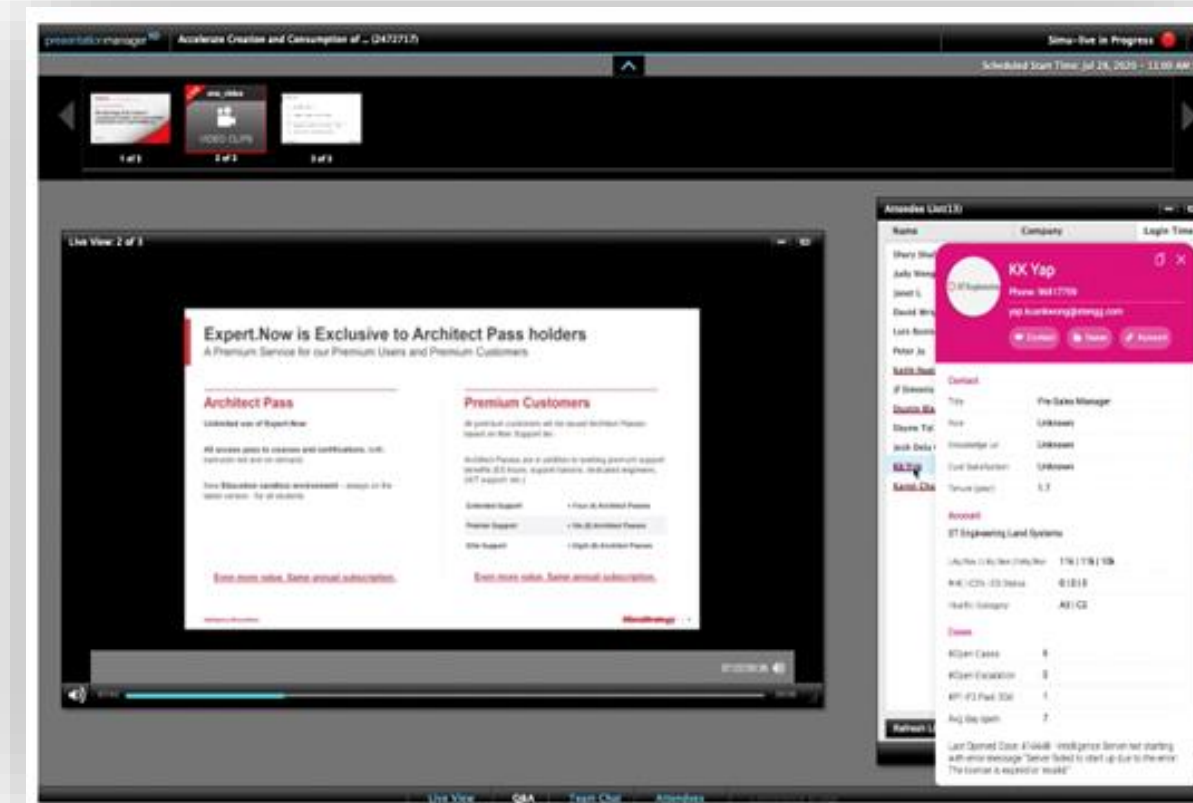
presentationmanager Accelerate Creation and Consumption of ... (2472717)

Simu-live in Progress

Scheduled Start Time: Jul 28, 2020 - 11:00 AM

1 of 3

VIDEO CLIPS

2 of 3

3 of 3

Live View: 2 of 3

Expert.Now is Exclusive to Architect Pass holders

A Premium Service for our Premium Users and Premium Customers

Architect Pass

Unlimited use of Expert.Now

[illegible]

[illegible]

Even more value. Same annual subscription.

Premium Customers

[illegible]

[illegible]

| Extended Support | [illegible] |
|---|---|
| Premier Support | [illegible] |
| Elite Support | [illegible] |

Even more value. Same annual subscription.

MicroStrategy

Attendee List(13)

| Name | Company | Login Time |
|---|---|---|
| Shery Sha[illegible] | | |
| Judy Wong | | |
| Janet L | | |
| David Wri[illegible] | | |
| Luis Busto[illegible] | | |
| Peter Jo | | |
| Keith Nash | | |
| JF Sim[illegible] | | |
| Dustin Ba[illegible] | | |
| Shane Tal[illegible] | | |
| Jack Dela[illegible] | | |
| KK Yap | | |
| Kamil Cha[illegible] | | |

KK Yap

Phone: 96817759

yap.kuankeong@stengg.com

Contact Name Account

Contact

| Title | Pre-Sales Manager |
|---|---|
| Role | Unknown |
| Knowledge on | Unknown |
| Cust Satisfaction | Unknown |
| Tenure (year) | 1.7 |

Account

ST Engineering Land Systems

| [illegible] | 11k / 11k / 10k |
|---|---|
| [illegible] | 0 / 0 / 0 |
| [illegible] Category | A3 / C2 |

Cases

| #Open Cases | 4 |
|---|---|
| #Open Escalation | 3 |
| #P1-P2 Past 30d | 1 |
| Avg day open | 7 |

Last Opened Case: 416448 - Intelligence Server not starting with error message "Server failed to start up due to the error: The license is expired or invalid"

Refresh L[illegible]

Live View Q&A Team Chat Attendees